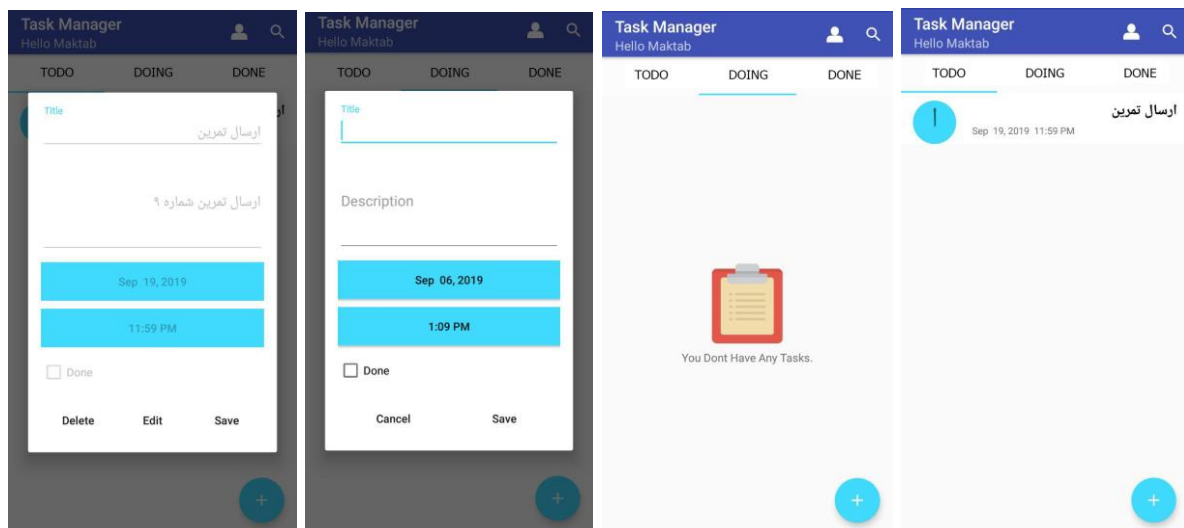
Task Manager
Hello Maktab

TODO DOING DONE

Title
ارسال تمرین

ارسال تمرین شماره ۹

Sep 19, 2019

11:59 PM

Done

Delete Edit Save

+

Task Manager
Hello Maktab

TODO DOING DONE

Title

Description

Sep 06, 2019

1:09 PM

Done

Cancel Save

+

Task Manager
Hello Maktab

TODO DOING DONE

You Dont Have Any Tasks.

+

Task Manager
Hello Maktab

TODO DOING DONE

ارسال تمرین
Sep 19, 2019 11:59 PM

+